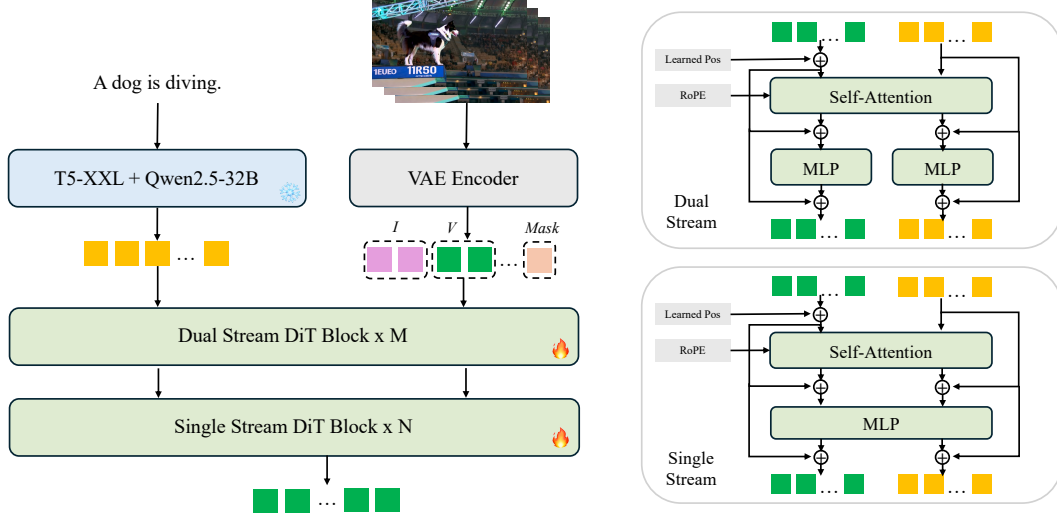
A dog is diving.

T5-XXL + Qwen2.5-32B

1EUEO 11RSO

VAE Encoder

I

V

Mask

…

…

Dual Stream DiT Block x M

Single Stream DiT Block x N

…

…

…

Learned Pos

RoPE

Self-Attention

MLP

MLP

Dual Stream

…

…

…

…

Learned Pos

RoPE

Self-Attention

MLP

Single Stream

…

…